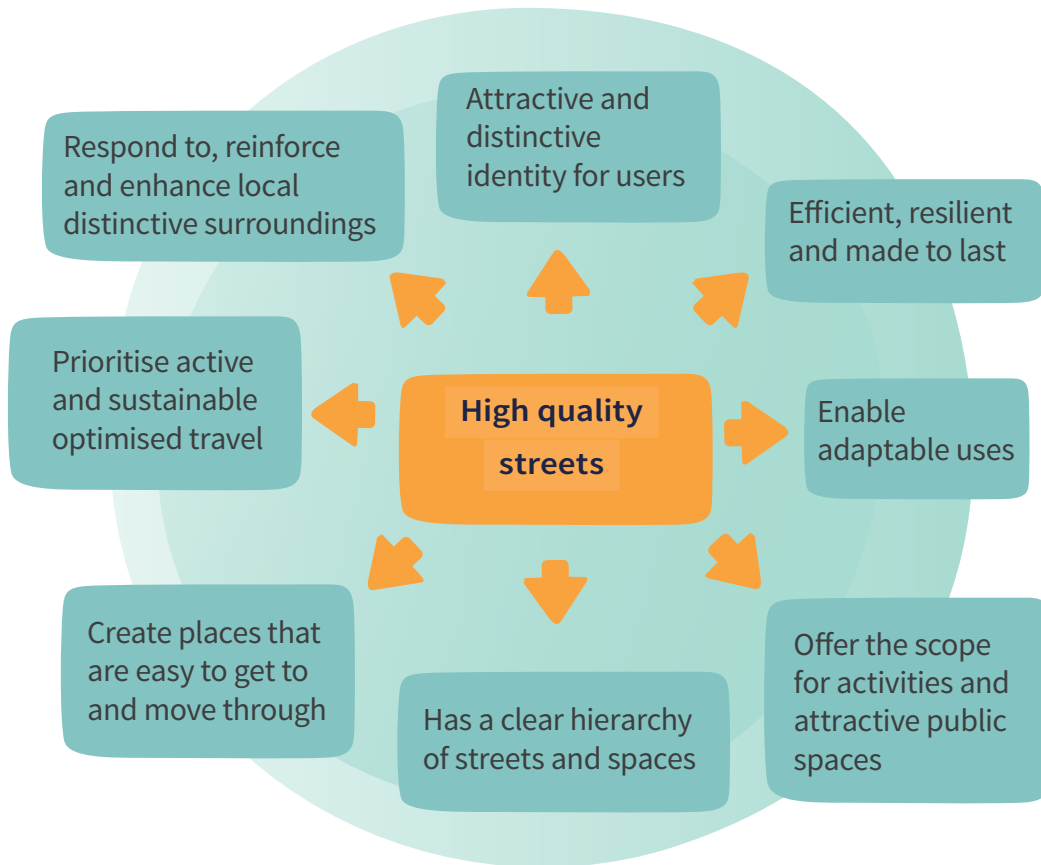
High quality streets

Attractive and distinctive identity for users

Respond to, reinforce and enhance local distinctive surroundings

Efficient, resilient and made to last

Prioritise active and sustainable optimised travel

Enable adaptable uses

Create places that are easy to get to and move through

Has a clear hierarchy of streets and spaces

Offer the scope for activities and attractive public spaces